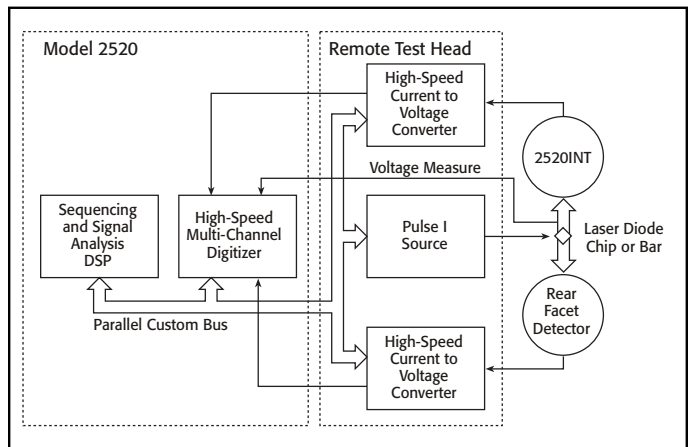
Model 2520

Remote Test Head

High-Speed Current to Voltage Converter

2520INT

Voltage Measure

Sequencing and Signal Analysis DSP

High-Speed Multi-Channel Digitizer

Pulse I Source

Laser Diode Chip or Bar

Rear Facet Detector

Parallel Custom Bus

High-Speed Current to Voltage Converter